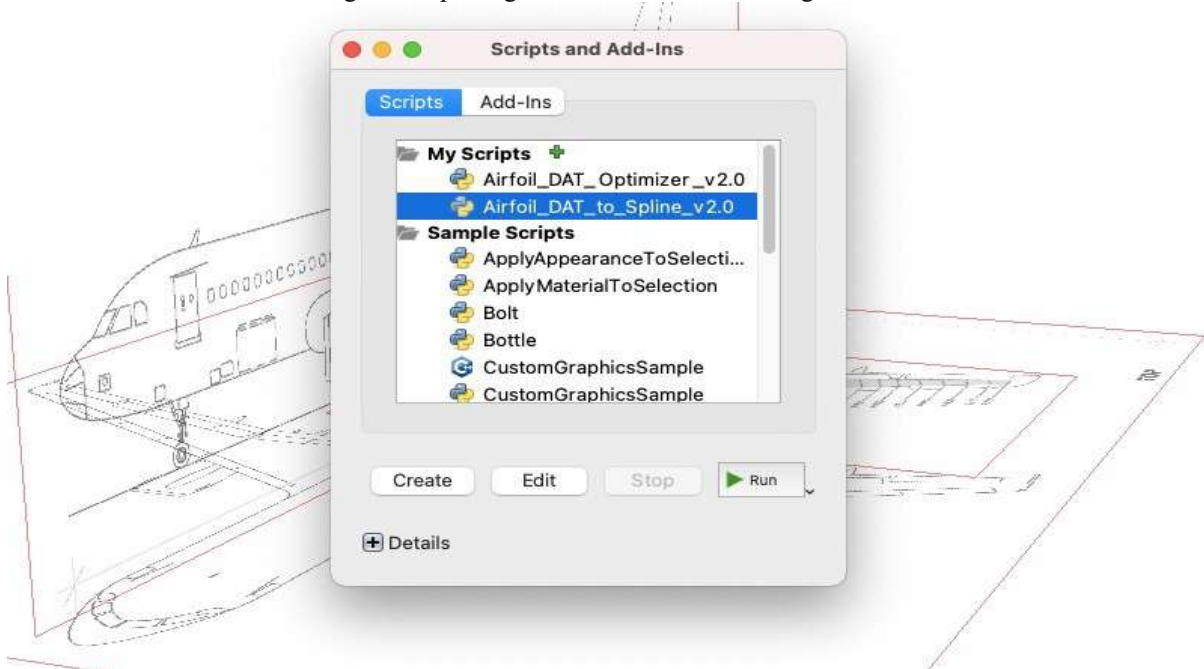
Scripts and Add-Ins

Scripts

Add-Ins

My Scripts

Airfoil_DAT_Optimizer_v2.0

Airfoil_DAT_to_Spline_v2.0

Sample Scripts

ApplyAppearanceToSelecti...

ApplyMaterialToSelection

Bolt

Bottle

CustomGraphicsSample

CustomGraphicsSample

Create

Edit

Stop

Run

Details